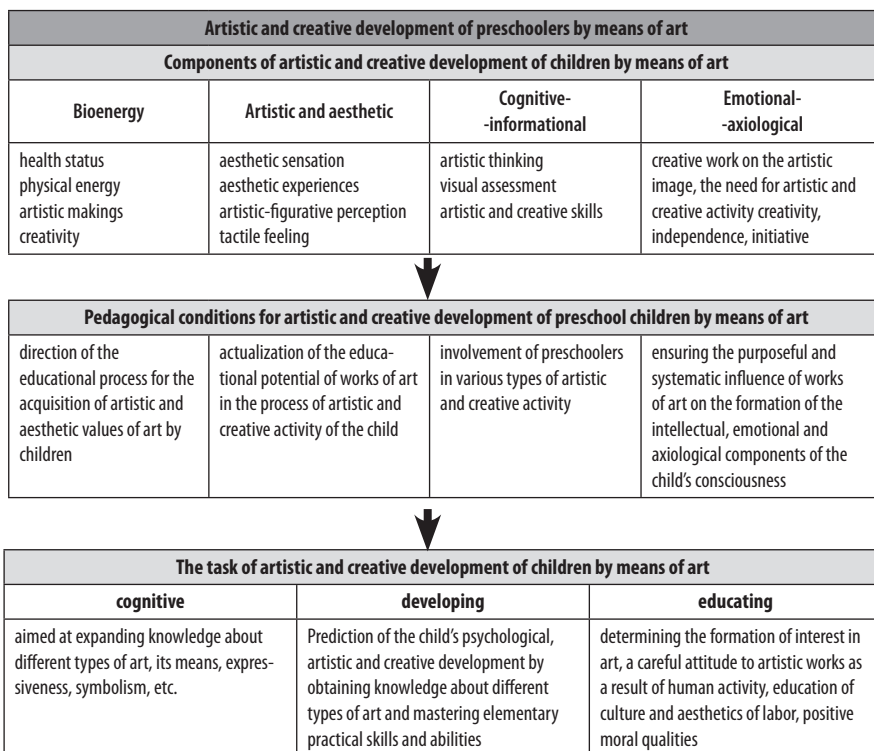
| Artistic and creative development of preschoolers by means of art | | | |
|---|---|---|---|
| **Components of artistic and creative development of children by means of art** | | | |
| **Bioenergy** | **Artistic and aesthetic** | **Cognitive--informational** | **Emotional--axiological** |
| health status physical energy artistic makings creativity | aesthetic sensation aesthetic experiences artistic-figurative perception tactile feeling | artistic thinking visual assessment artistic and creative skills | creative work on the artistic image, the need for artistic and creative activity creativity, independence, initiative |

| Pedagogical conditions for artistic and creative development of preschool children by means of art | | | |
|---|---|---|---|
| direction of the educational process for the acquisition of artistic and aesthetic values of art by children | actualization of the educational potential of works of art in the process of artistic and creative activity of the child | involvement of preschoolers in various types of artistic and creative activity | ensuring the purposeful and systematic influence of works of art on the formation of the intellectual, emotional and axiological components of the child's consciousness |

| The task of artistic and creative development of children by means of art | | |
|---|---|---|
| **cognitive** | **developing** | **educating** |
| aimed at expanding knowledge about different types of art, its means, expressiveness, symbolism, etc. | Prediction of the child's psychological, artistic and creative development by obtaining knowledge about different types of art and mastering elementary practical skills and abilities | determining the formation of interest in art, a careful attitude to artistic works as a result of human activity, education of culture and aesthetics of labor, positive moral qualities |